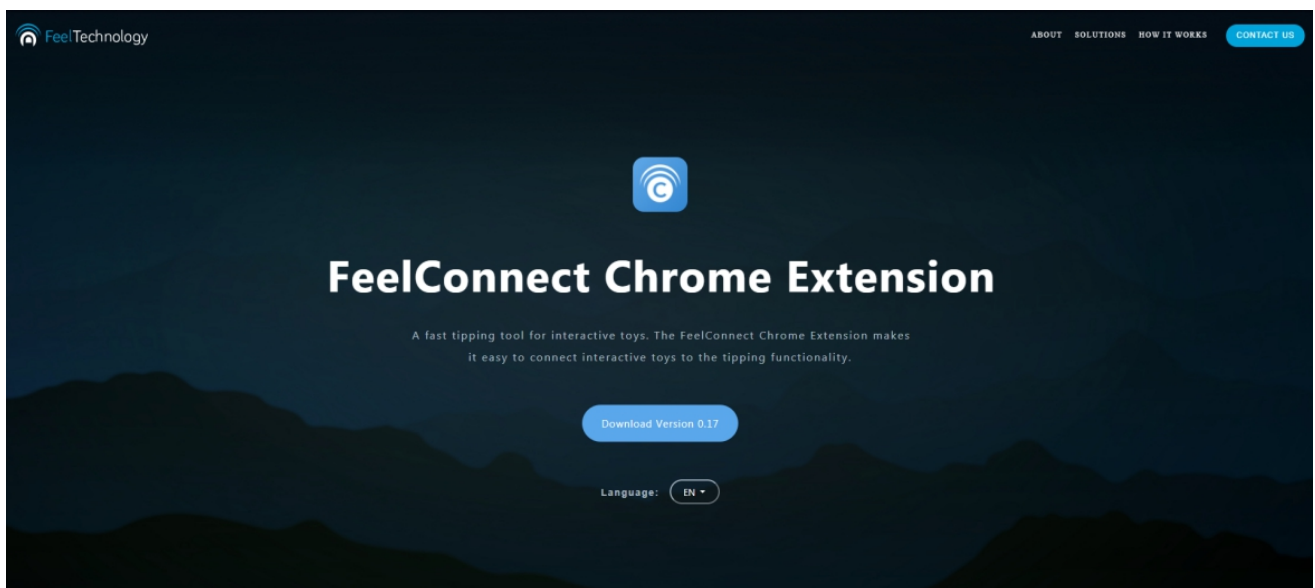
FeelTechnology

ABOUT SOLUTIONS HOW IT WORKS CONTACT US

C

FeelConnect Chrome Extension

A fast tipping tool for interactive toys. The FeelConnect Chrome Extension makes it easy to connect interactive toys to the tipping functionality.

Download Version 0.17

Language: EN